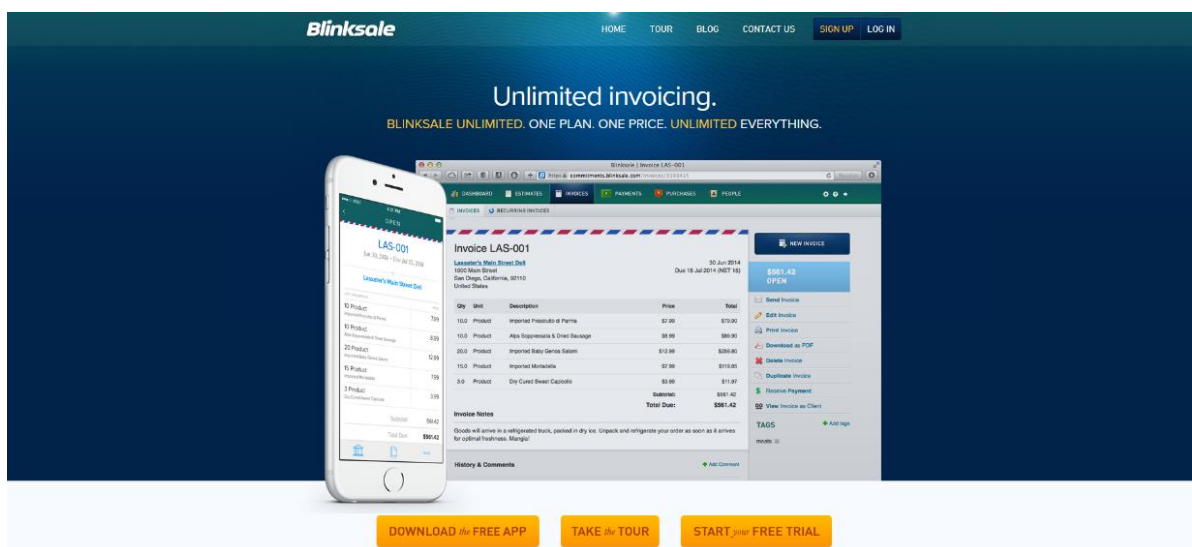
Blinksale

HOME TOUR BLOG CONTACT US SIGN UP LOG IN

Unlimited invoicing.

BLINKSALE UNLIMITED. ONE PLAN. ONE PRICE. UNLIMITED EVERYTHING.

Blinksale | Invoice LAS-001

DASHBOARD ESTIMATES INVOICES PAYMENTS PURCHASES PEOPLE

INVOICES RECURRING INVOICES

Invoice LAS-001

Lassater's Main Street Deli
1000 Main Street
San Diego, California, 92110
United States

30 Jun 2014
Due 15 Jul 2014 (NET 15)

| Qty | Unit | Description | Price | Total |
|---|---|---|---|---|
| 10.0 | Product | Imported Prosciutto di Parma | \$7.90 | \$79.00 |
| 10.0 | Product | Alps Soppressata & Dried Sausage | \$8.99 | \$89.90 |
| 20.0 | Product | Imported Baby Genoa Salami | \$12.99 | \$259.80 |
| 15.0 | Product | Imported Mortadella | \$7.99 | \$119.85 |
| 3.0 | Product | Dry Cured Sweet Capicollo | \$3.99 | \$11.97 |
| | | | Subtotal: | \$561.42 |
| | | | Total Due: | \$561.42 |

Invoice Notes

Goods will arrive in a refrigerated truck, packed in dry ice. Unpack and refrigerate your order as soon as it arrives for optimal freshness. Mangia!

History & Comments

Add Comment

NEW INVOICE

\$561.42
OPEN

Send Invoice
Edit Invoice
Print Invoice
Download as PDF
Delete Invoice
Duplicate Invoice
Receive Payment
View Invoice as Client

TAGS
Add tags

OPEN

LAS-001

Lassater's Main Street Deli

10 Product 7.99
10 Product 8.99
20 Product 12.99
15 Product 7.99
3 Product 3.99

Subtotal 561.42
Total Due \$561.42

DOWNLOAD the FREE APP
TAKE the TOUR
START your FREE TRIAL